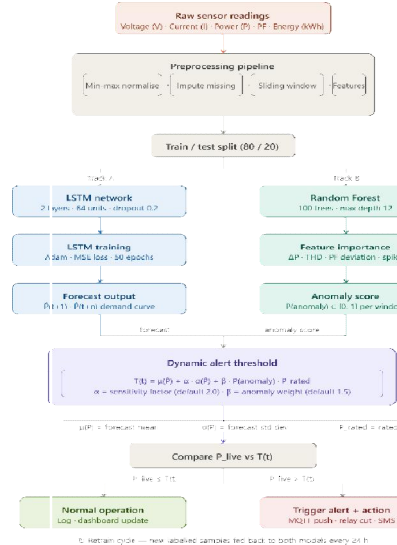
Raw sensor readings
Voltage (V) · Current (I) · Power (P) · PF · Energy (kWh)

Preprocessing pipeline
Min-max normalise
Impute missing
Sliding window
Features

Train / test split (80 / 20)

Track A
Track B

LSTM network
2 layers · 64 units · dropout 0.2

Random Forest
100 trees · max depth 12

LSTM training
Adam · MSE loss · 50 epochs

Feature importance
ΔP · THD · PF deviation · spike

Forecast output
P̂(t+1) … P̂(t+n) demand curve

Anomaly score
P(anomaly) ∈ [0, 1] per window

forecast
anomaly score

Dynamic alert threshold
$T(t) = \mu(P) + \alpha \cdot \sigma(P) + \beta \cdot P(\text{anomaly}) \cdot P_{\text{rated}}$
α = sensitivity factor (default 2.0) · β = anomaly weight (default 1.5)

μ(P) = forecast mean
σ(P) = forecast std dev
P_rated = rated

Compare P_live vs T(t)

P_live ≤ T(t)
P_live > T(t)

Normal operation
Log · dashboard update

Trigger alert + action
MQTT push · relay cut · SMS

↻ Retrain cycle — new labelled samples fed back to both models every 24 h